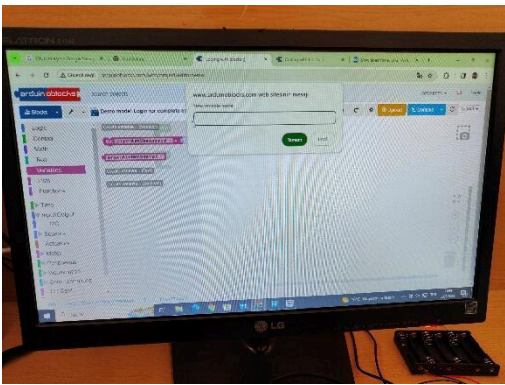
arduinoblocks

www.arduinoblocks.com web sitesinin mesajı

Blocks

Demo mode: Login for complete m

Logic
Control
Math
Text
Variables
Lists
Functions
Time
Input/Output
Sensors
Actuators
Motor
Comunication

LG